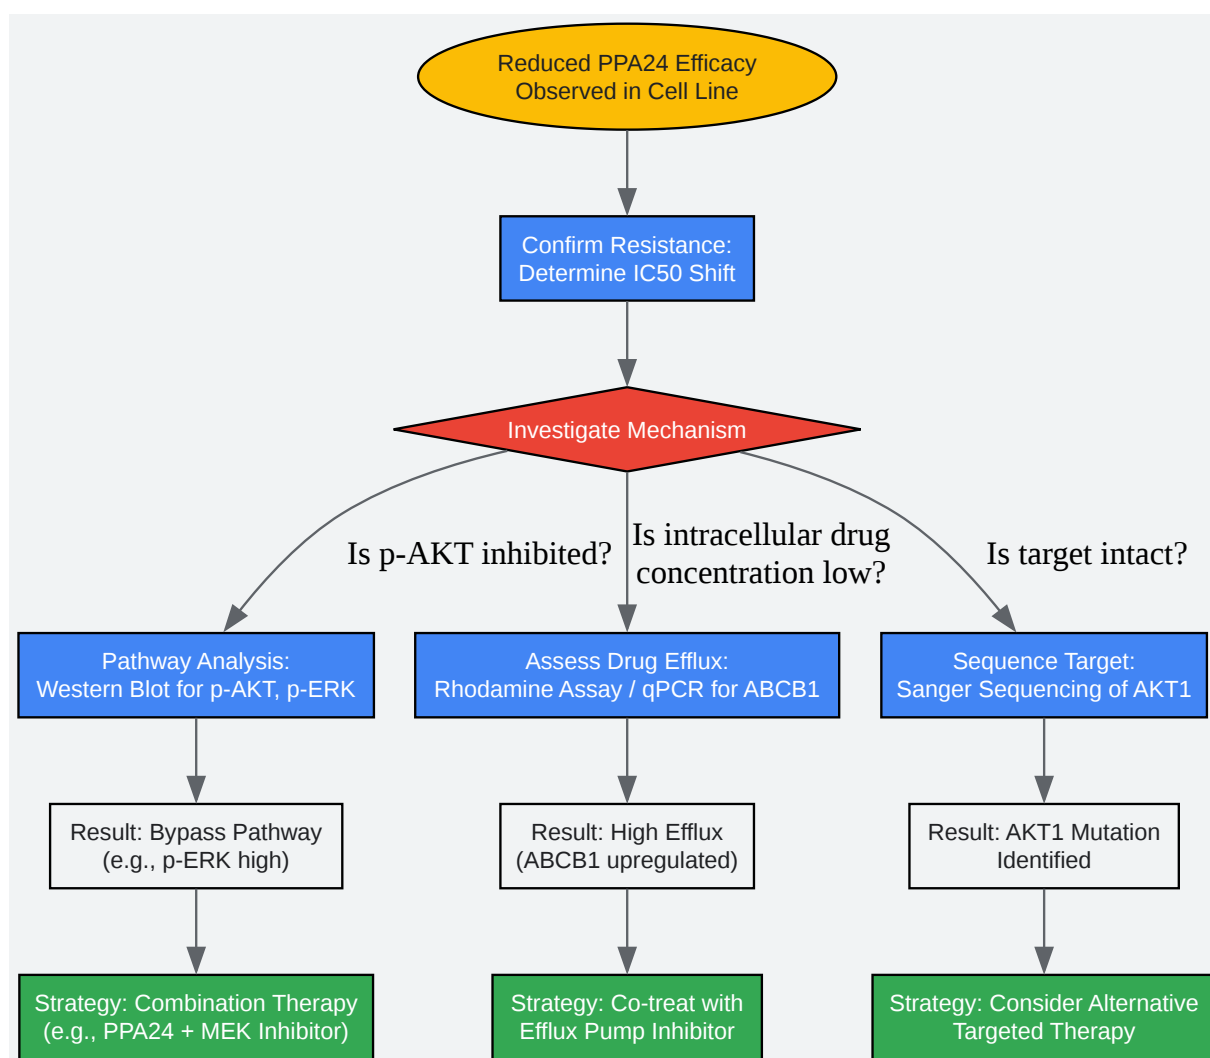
Reduced PPA24 Efficacy Observed in Cell Line

Confirm Resistance: Determine IC50 Shift

Investigate Mechanism

Is p-AKT inhibited?

Is intracellular drug concentration low?

Is target intact?

Pathway Analysis: Western Blot for p-AKT, p-ERK

Assess Drug Efflux: Rhodamine Assay / qPCR for ABCB1

Sequence Target: Sanger Sequencing of AKT1

Result: Bypass Pathway (e.g., p-ERK high)

Result: High Efflux (ABCB1 upregulated)

Result: AKT1 Mutation Identified

Strategy: Combination Therapy (e.g., PPA24 + MEK Inhibitor)

Strategy: Co-treat with Efflux Pump Inhibitor

Strategy: Consider Alternative Targeted Therapy